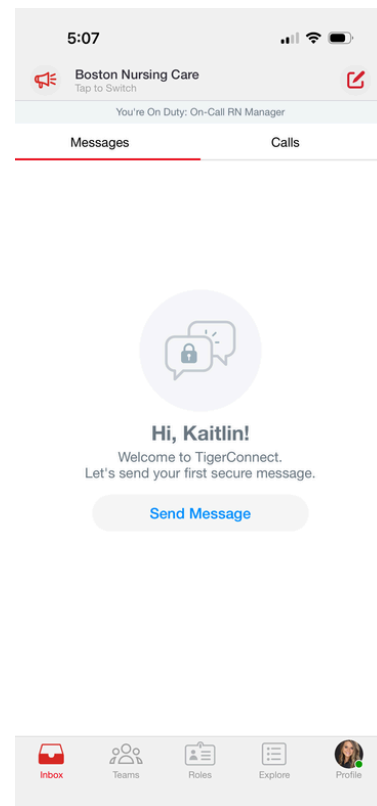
5:07

Boston Nursing Care
Tap to Switch

You're On Duty: On-Call RN Manager

Messages

Calls

Hi, Kaitlin!

Welcome to TigerConnect.
Let's send your first secure message.

Send Message

Inbox

Teams

Roles

Explore

Profile